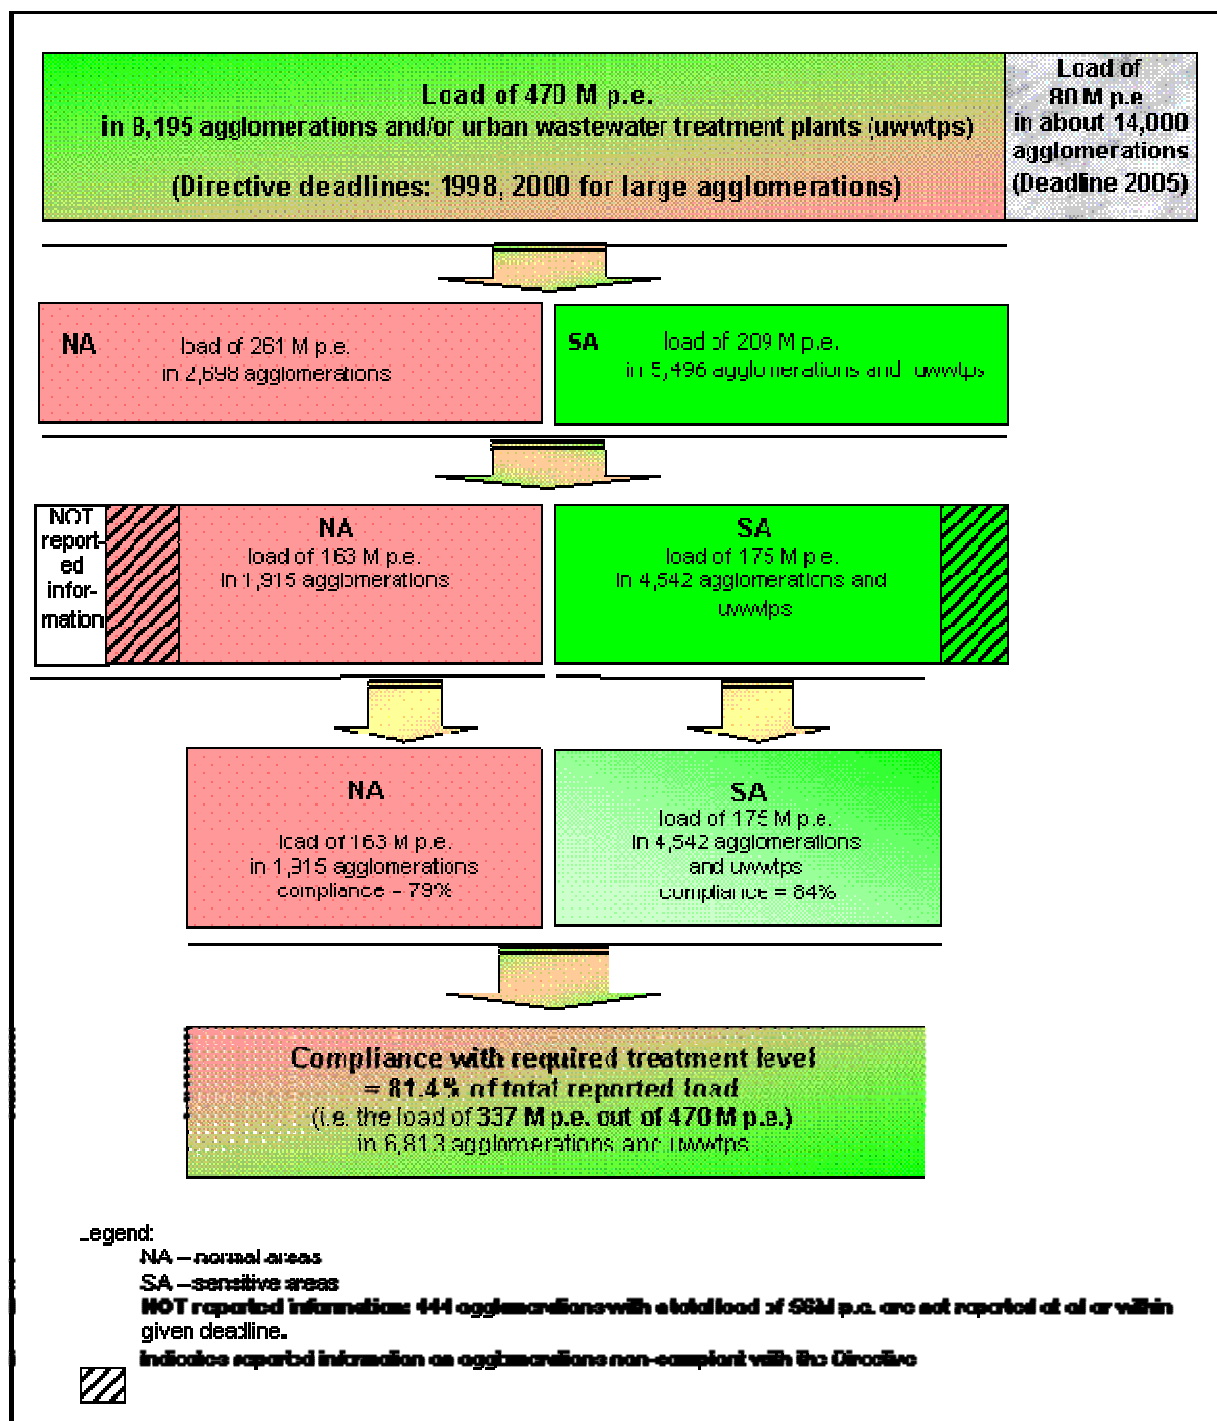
Load of 470 M p.e.
in 8,195 agglomerations and/or urban wastewater treatment plants (uwwtps)

(Directive deadlines: 1998, 2000 for large agglomerations)

Load of 80 M p.e. in about 14,000 agglomerations (Deadline 2005)

NA load of 261 M p.e. in 2,698 agglomerations

SA load of 209 M p.e. in 5,496 agglomerations and uwwtps

NOT report-ed infor-mation

NA
load of 163 M p.e.
in 1,915 agglomerations

SA
load of 175 M p.e.
in 4,542 agglomerations and uwwtps

NA
load of 163 M p.e.
in 1,315 agglomerations
compliance = 79%

SA
load of 175 M p.e.
in 4,542 agglomerations
and uwwtps
compliance = 84%

Compliance with required treatment level
= 81.4% of total reported load
(i.e. the load of 337 M p.e. out of 470 M p.e.)
in 6,813 agglomerations and uwwtps

Legend:
NA – normal areas
SA – sensitive areas
NOT reported information: 444 agglomerations with a total load of 56M p.e. are not reported at all or within given deadline.
indicates reported information on agglomerations non-compliant with the Directive